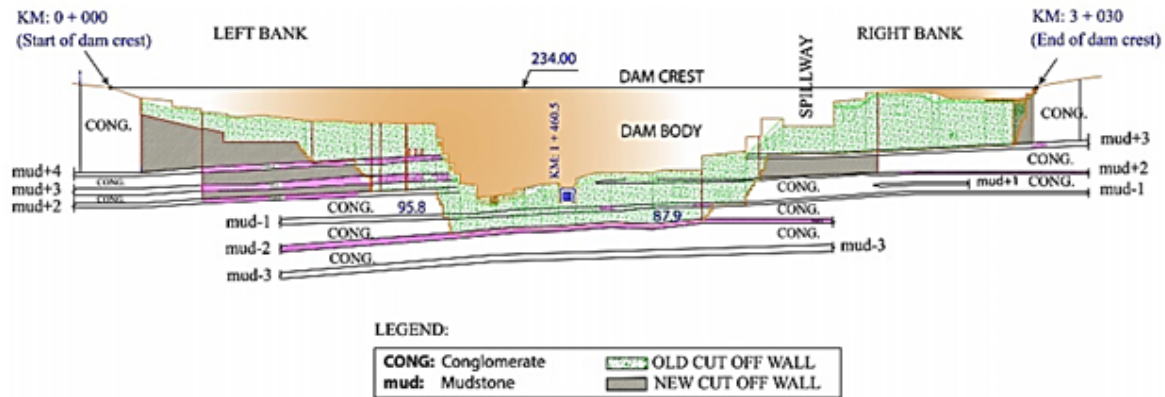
KM: 0 + 000
(Start of dam crest)

LEFT BANK

SPILLWAY

RIGHT BANK

KM: 3 + 030
(End of dam crest)

234.00

DAM CREST

CONG.

DAM BODY

KM: 1 + 460.5

CONG.

mud+3

mud+4

CONG.

mud+2

mud+3

CONG.

CONG.

mud+1

CONG.

mud-1

mud+2

CONG.

CONG.

95.8

87.9

CONG.

mud-1

CONG.

CONG.

mud-2

mud-3

CONG.

mud-3

LEGEND:

CONG: Conglomerate
mud: Mudstone

OLD CUT OFF WALL
NEW CUT OFF WALL